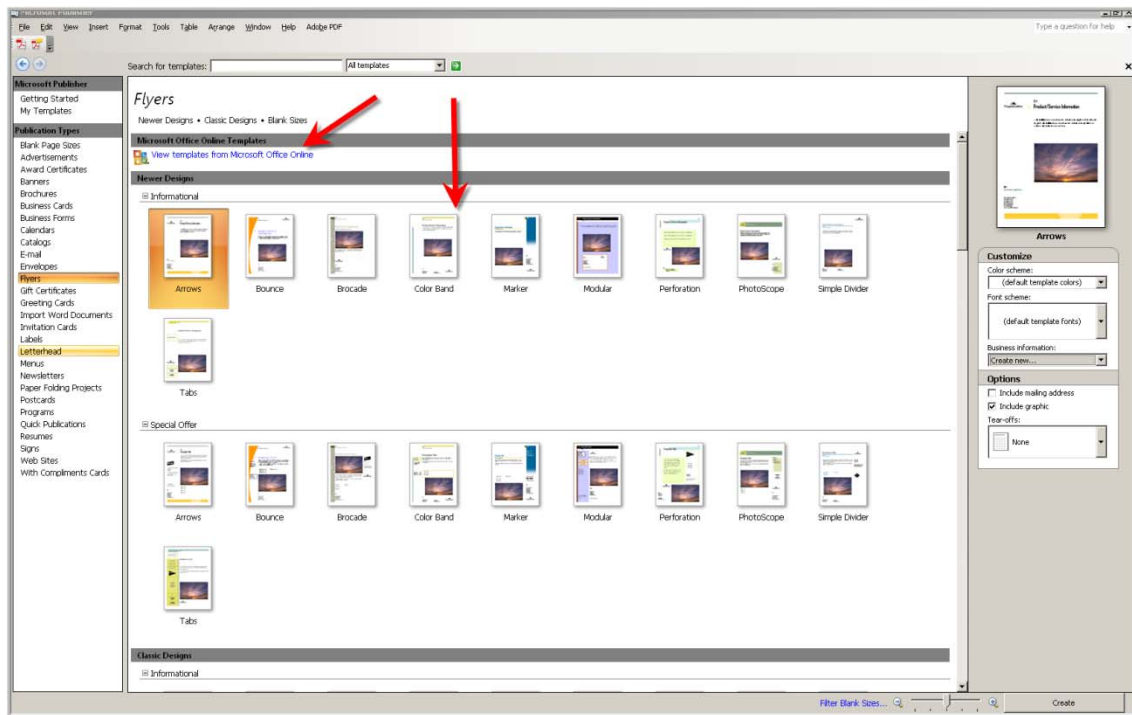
Microsoft Publisher

File Edit View Insert Format Tools Table Arrange Window Help Adobe PDF

Type a question for help

Search for templates: All templates

Microsoft Publisher
Getting Started
My Templates

Publication Types
Blank Page Sizes
Advertisements
Award Certificates
Banners
Brochures
Business Cards
Business Forms
Calendars
Catalogs
E-mail
Envelopes
Flyers
Gift Certificates
Greeting Cards
Import Word Documents
Invitation Cards
Labels
Letterhead
Menus
Newsletters
Paper Folding Projects
Postcards
Programs
Quick Publications
Resumes
Signs
Web Sites
With Compliments Cards

Flyers

Newer Designs • Classic Designs • Blank Sizes

Microsoft Office Online Templates

View templates from Microsoft Office Online

Newer Designs

⊟ Informational

Arrows
Bounce
Brocade
Color Band
Marker
Modular
Perforation
PhotoScope
Simple Divider
Tabs

⊟ Special Offer

Arrows
Bounce
Brocade
Color Band
Marker
Modular
Perforation
PhotoScope
Simple Divider
Tabs

Classic Designs

⊟ Informational

Product/Service Information

Arrows

Customize
Color scheme:
(default template colors)
Font scheme:
(default template fonts)
Business information:
Create new...

Options
Include mailing address
Include graphic
Tear-offs:
None

Filter Blank Sizes...

Create